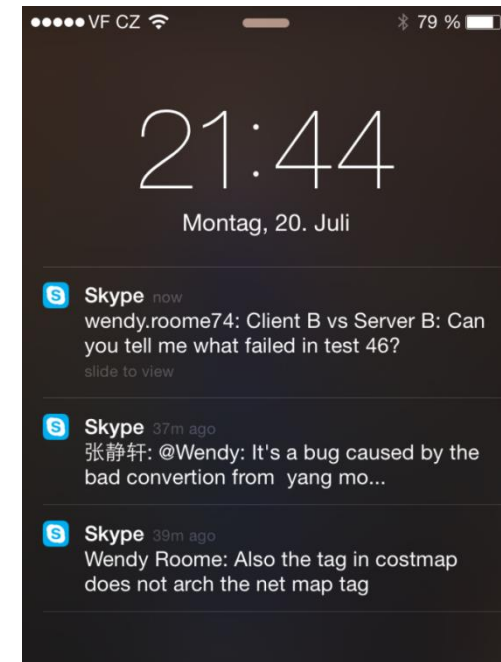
●●●●● VF CZ
79 %

21:44

Montag, 20. Juli

Skype now
wendy.roome74: Client B vs Server B: Can you tell me what failed in test 46?
slide to view

Skype 37m ago
张静轩: @Wendy: It's a bug caused by the bad convertion from yang mo...

Skype 39m ago
Wendy Roome: Also the tag in costmap does not arch the net map tag